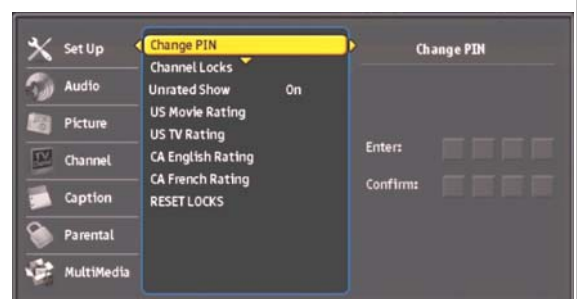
Set Up
Audio
Picture
Channel
Caption
Parental
MultiMedia

Change PIN
Channel Locks
Unrated Show On
US Movie Rating
US TV Rating
CA English Rating
CA French Rating
RESET LOCKS

Change PIN

Enter:
Confirm: